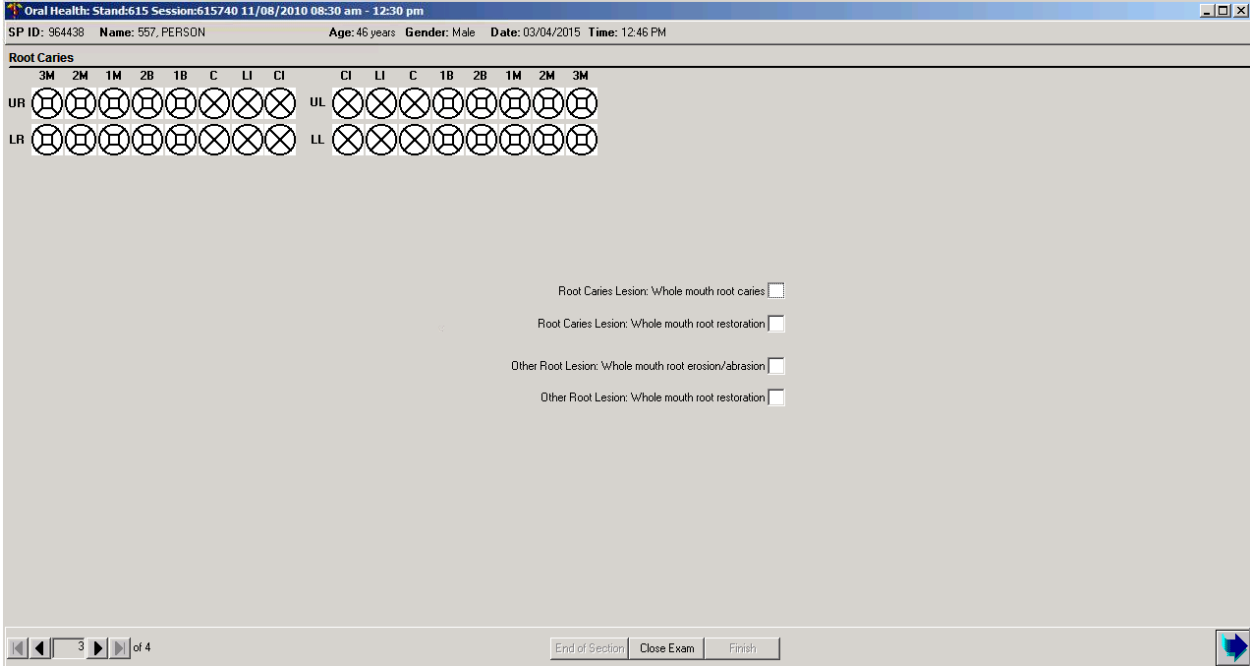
Oral Health: Stand:615 Session:615740 11/08/2010 08:30 am - 12:30 pm

SP ID: 964438 Name: 557, PERSON Age: 46 years Gender: Male Date: 03/04/2015 Time: 12:46 PM

Root Caries

3M 2M 1M 2B 1B C LI CI CI LI C 1B 2B 1M 2M 3M

UR UL

LR LL

Root Caries Lesion: Whole mouth root caries

Root Caries Lesion: Whole mouth root restoration

Other Root Lesion: Whole mouth root erosion/abrasion

Other Root Lesion: Whole mouth root restoration

3 of 4

End of Section Close Exam Finish